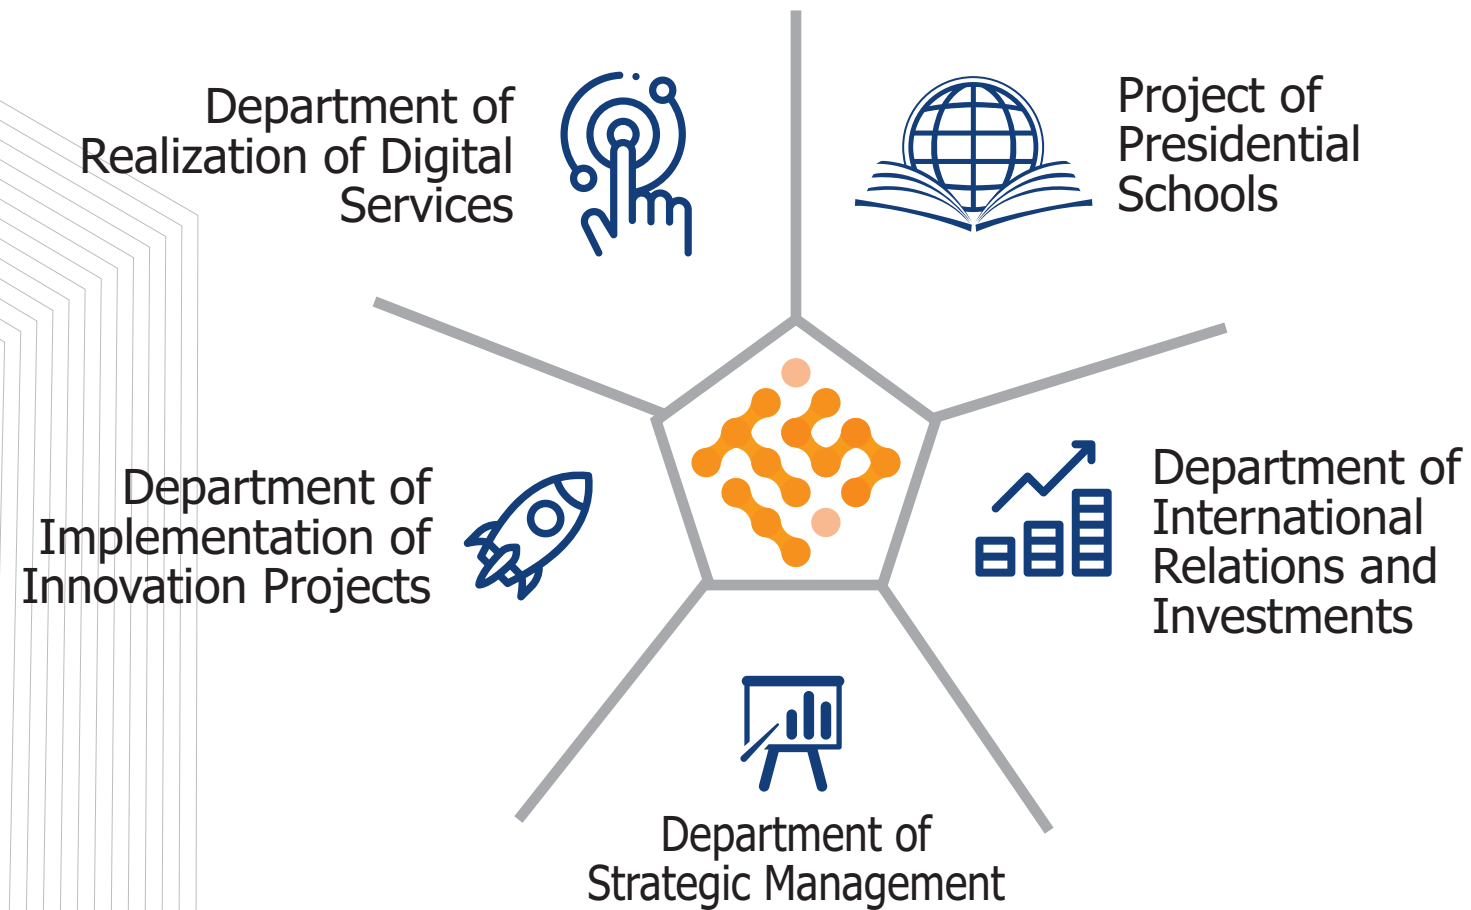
Department of Realization of Digital Services

Project of Presidential Schools

Department of Implementation of Innovation Projects

Department of International Relations and Investments

Department of Strategic Management